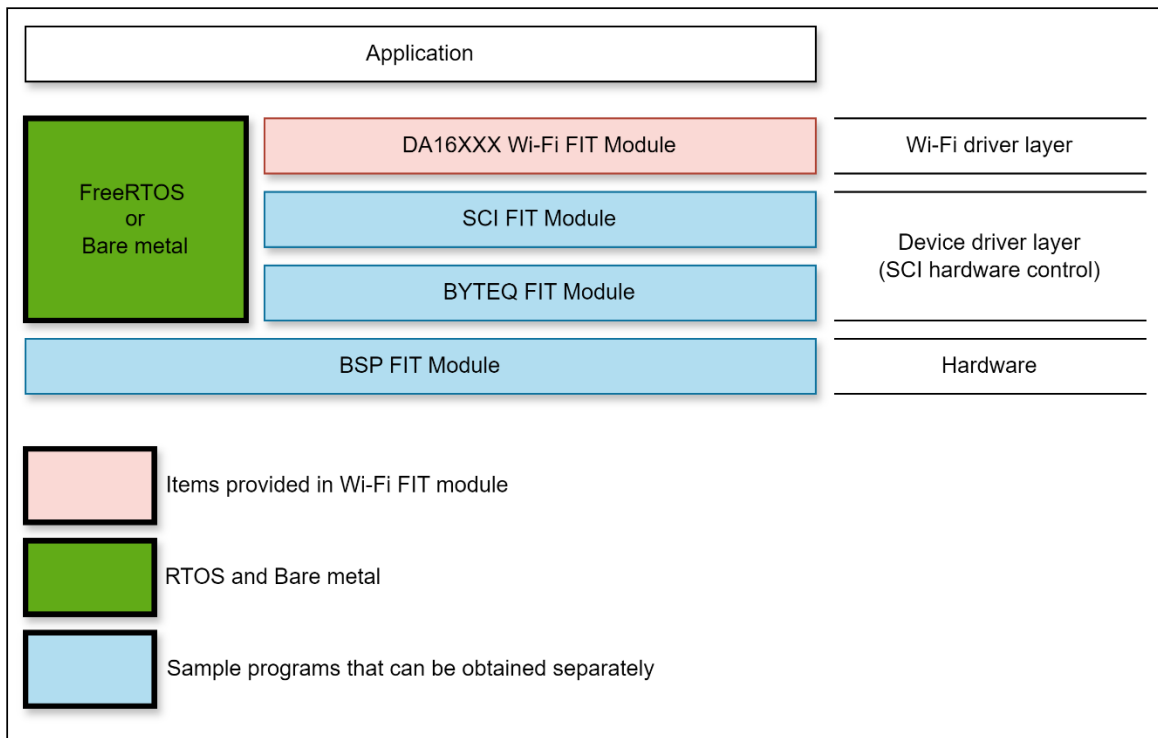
Application

FreeRTOS
or
Bare metal

DA16XXX Wi-Fi FIT Module

Wi-Fi driver layer

SCI FIT Module

BYTEQ FIT Module

Device driver layer
(SCI hardware control)

BSP FIT Module

Hardware

Items provided in Wi-Fi FIT module

RTOS and Bare metal

Sample programs that can be obtained separately